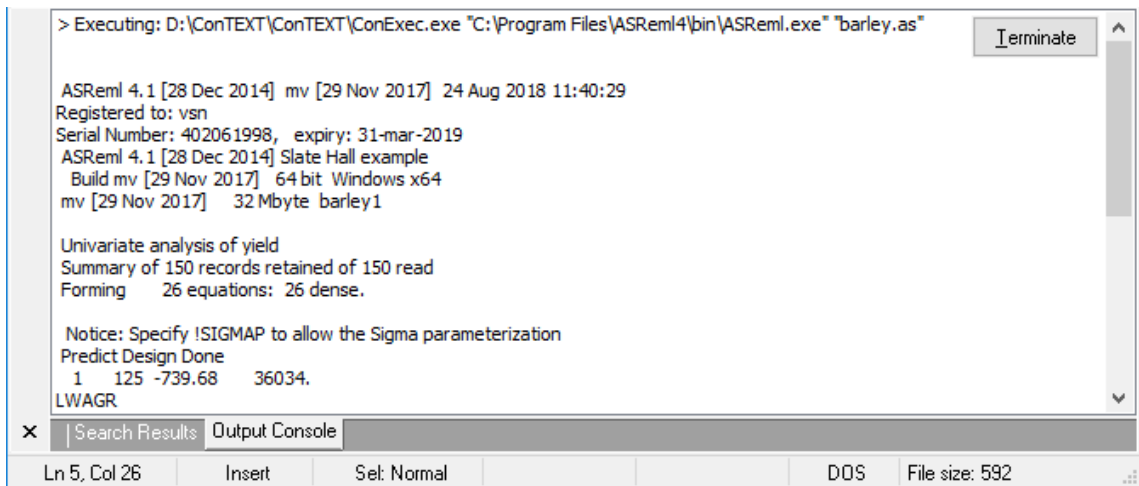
> Executing: D:\ConTEXT\ConTEXT\ConExec.exe "C:\Program Files\ASReml4\bin\ASReml.exe" "barley.as"

Terminate

ASReml 4.1 [28 Dec 2014] mv [29 Nov 2017] 24 Aug 2018 11:40:29
Registered to: vsn
Serial Number: 402061998, expiry: 31-mar-2019
ASReml 4.1 [28 Dec 2014] Slate Hall example
Build mv [29 Nov 2017] 64 bit Windows x64
mv [29 Nov 2017] 32 Mbyte barley1

Univariate analysis of yield
Summary of 150 records retained of 150 read
Forming 26 equations: 26 dense.

Notice: Specify !SIGMAP to allow the Sigma parameterization
Predict Design Done
1 125 -739.68 36034.
LWAGR

×
Search Results Output Console

Ln 5, Col 26 Insert Sel: Normal DOS File size: 592